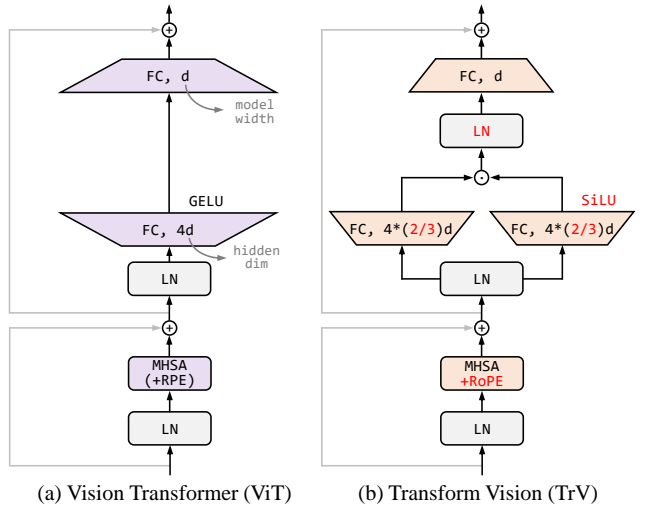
$\oplus$

FC, d

model width

GELU

FC, 4d

hidden dim

LN

$\oplus$

MHSA (+RPE)

LN

(a) Vision Transformer (ViT)

$\oplus$

FC, d

LN

$\odot$

SiLU

FC, 4*(2/3)d

FC, 4*(2/3)d

LN

$\oplus$

MHSA +RoPE

LN

(b) Transform Vision (TrV)